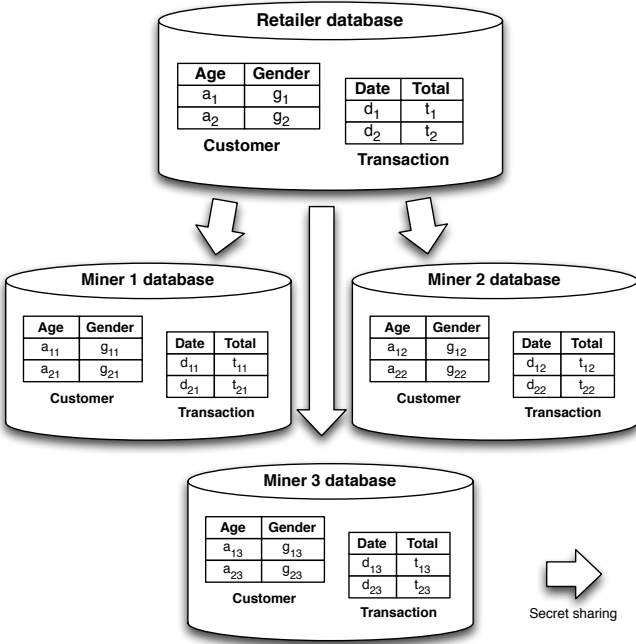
Retailer database

| Age | Gender |
|---|---|
| $a_1$ | $g_1$ |
| $a_2$ | $g_2$ |

Customer

| Date | Total |
|---|---|
| $d_1$ | $t_1$ |
| $d_2$ | $t_2$ |

Transaction

Miner 1 database

| Age | Gender |
|---|---|
| $a_{11}$ | $g_{11}$ |
| $a_{21}$ | $g_{21}$ |

Customer

| Date | Total |
|---|---|
| $d_{11}$ | $t_{11}$ |
| $d_{21}$ | $t_{21}$ |

Transaction

Miner 2 database

| Age | Gender |
|---|---|
| $a_{12}$ | $g_{12}$ |
| $a_{22}$ | $g_{22}$ |

Customer

| Date | Total |
|---|---|
| $d_{12}$ | $t_{12}$ |
| $d_{22}$ | $t_{22}$ |

Transaction

Miner 3 database

| Age | Gender |
|---|---|
| $a_{13}$ | $g_{13}$ |
| $a_{23}$ | $g_{23}$ |

Customer

| Date | Total |
|---|---|
| $d_{13}$ | $t_{13}$ |
| $d_{23}$ | $t_{23}$ |

Transaction

Secret sharing